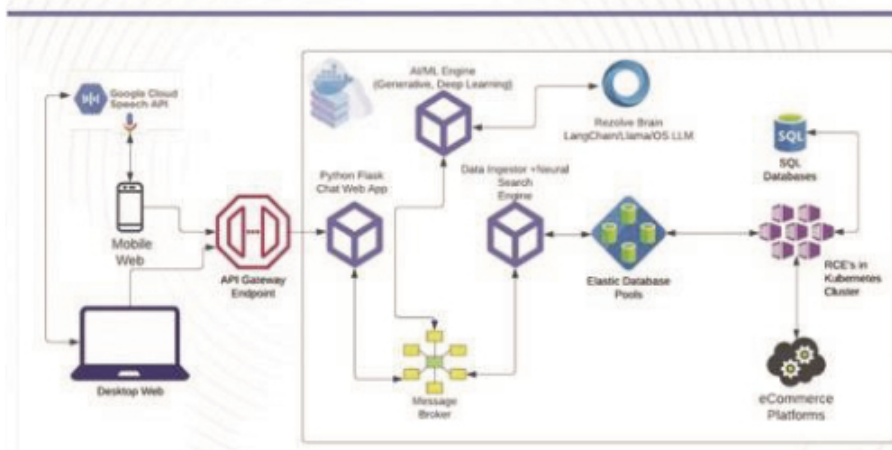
Google Cloud Speech API

Mobile Web

Desktop Web

API Gateway Endpoint

Python Flask Chat Web App

AI/ML Engine (Generative, Deep Learning)

Rezolve Brain LangChain/Llama/OS LLM

Data Ingestor +Neural Search Engine

Message Broker

Elastic Database Pools

SQL

SQL Databases

RCE's in Kubernetes Cluster

eCommerce Platforms